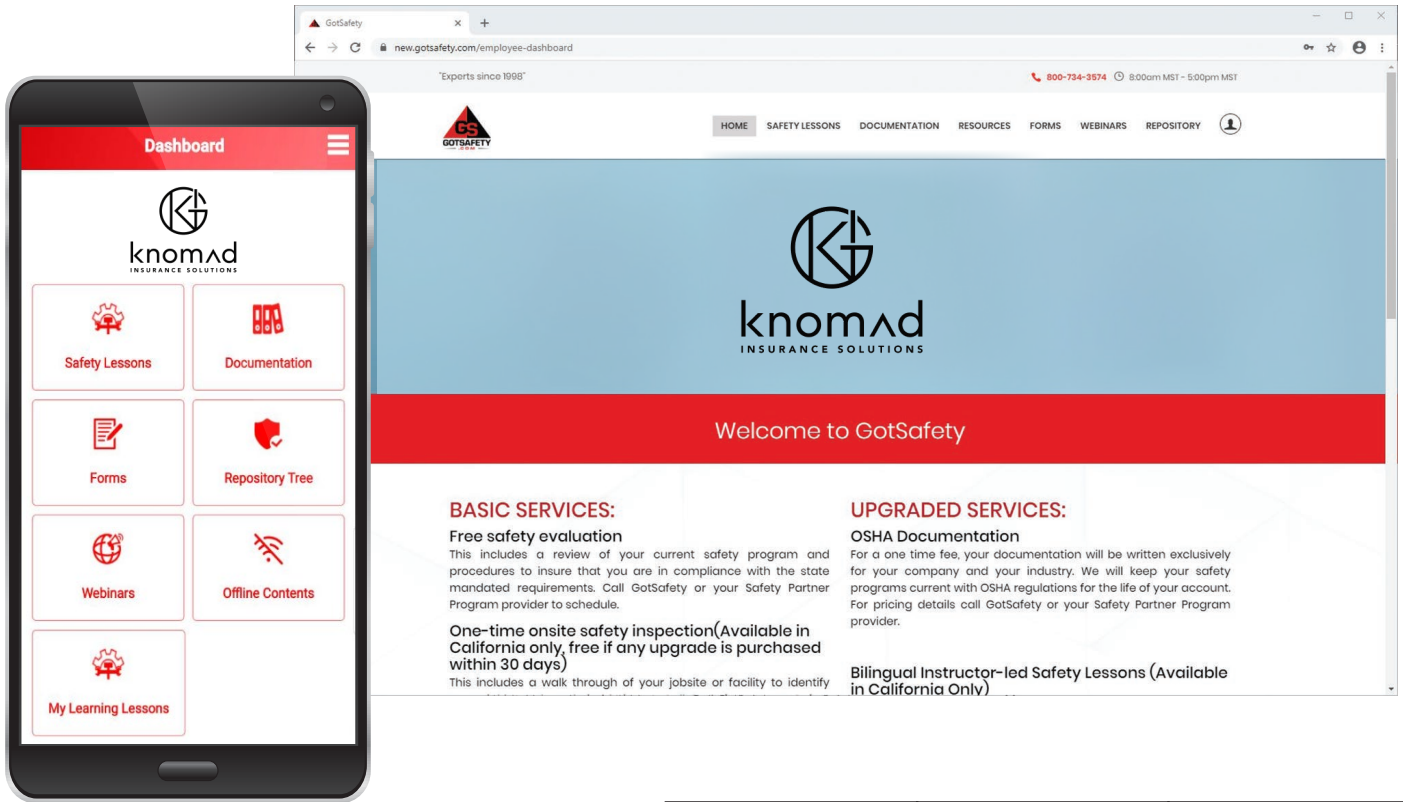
Dashboard

knomad
INSURANCE SOLUTIONS

Safety Lessons

Documentation

Forms

Repository Tree

Webinars

Offline Contents

My Learning Lessons

GotSafety ×

new.gotsafety.com/employee-dashboard

"Experts since 1998"

800-734-3574 8:00am MST - 5:00pm MST

GS
GOTSAFETY

HOME SAFETY LESSONS DOCUMENTATION RESOURCES FORMS WEBINARS REPOSITORY

knomad
INSURANCE SOLUTIONS

Welcome to GotSafety

BASIC SERVICES:

Free safety evaluation

This includes a review of your current safety program and procedures to insure that you are in compliance with the state mandated requirements. Call GotSafety or your Safety Partner Program provider to schedule.

One-time onsite safety inspection(Available in California only, free if any upgrade is purchased within 30 days)

This includes a walk through of your jobsite or facility to identify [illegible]

UPGRADED SERVICES:

OSHA Documentation

For a one time fee, your documentation will be written exclusively for your company and your industry. We will keep your safety programs current with OSHA regulations for the life of your account. For pricing details call GotSafety or your Safety Partner Program provider.

Bilingual Instructor-led Safety Lessons (Available in California Only)